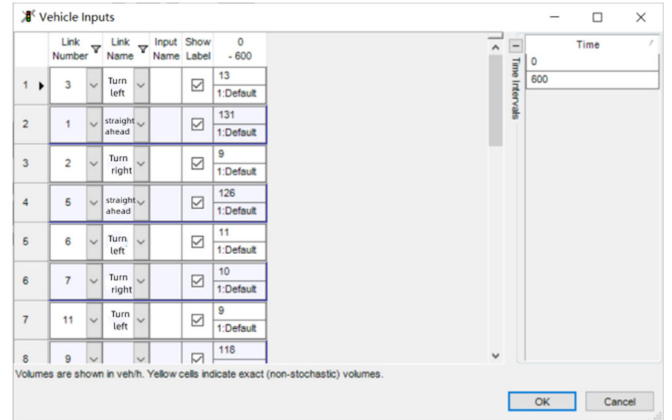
Vehicle Inputs

| | Link Number | Link Name | Input Name | Show Label | 0 - 600 |
|---|---|---|---|---|---|
| 1 | 3 | Turn left | | ☑ | 13 1:Default |
| 2 | 1 | straight ahead | | ☑ | 131 1:Default |
| 3 | 2 | Turn right | | ☑ | 9 1:Default |
| 4 | 5 | straight ahead | | ☑ | 126 1:Default |
| 5 | 6 | Turn left | | ☑ | 11 1:Default |
| 6 | 7 | Turn right | | ☑ | 10 1:Default |
| 7 | 11 | Turn left | | ☑ | 9 1:Default |
| 8 | 9 | | | ☑ | 118 |

Time Intervals

| Time |
|---|
| 0 |
| 600 |

Volumes are shown in veh/h. Yellow cells indicate exact (non-stochastic) volumes.

OK Cancel